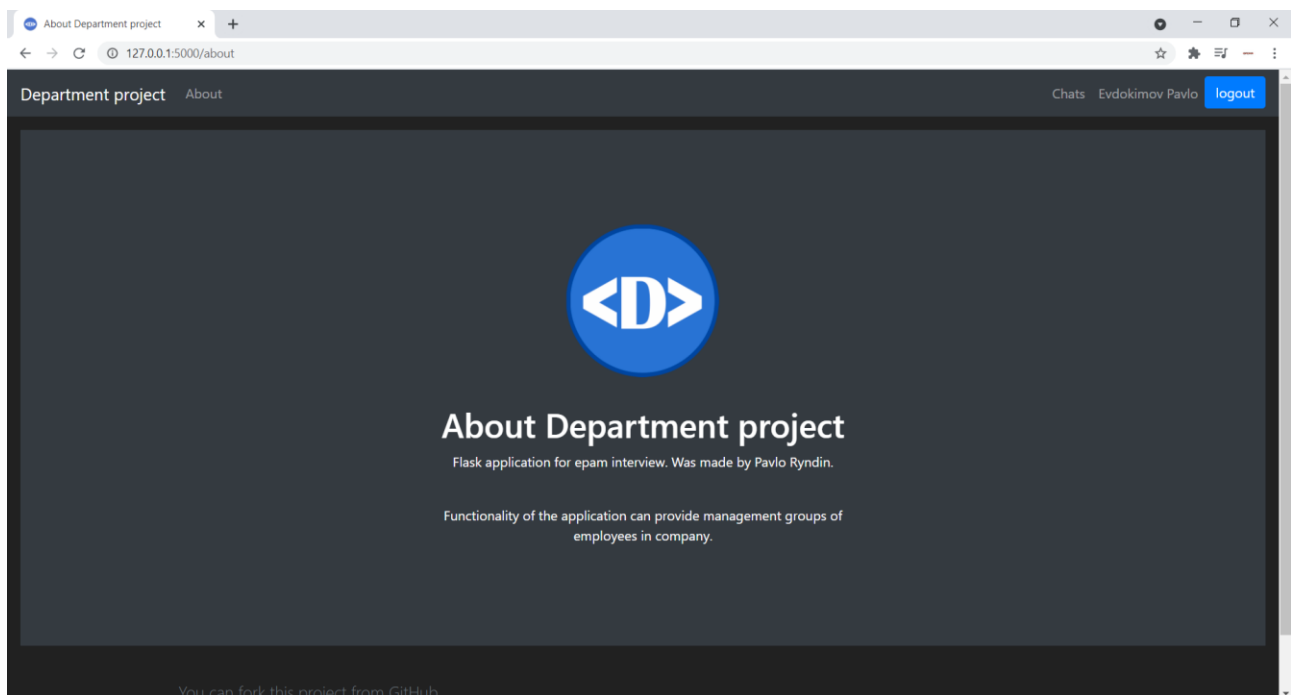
About Department project

127.0.0.1:5000/about

Department project About

Chats Evdokimov Pavlo logout

<D>

About Department project

Flask application for epam interview. Was made by Pavlo Ryndin.

Functionality of the application can provide management groups of employees in company.

You can fork this project from GitHub